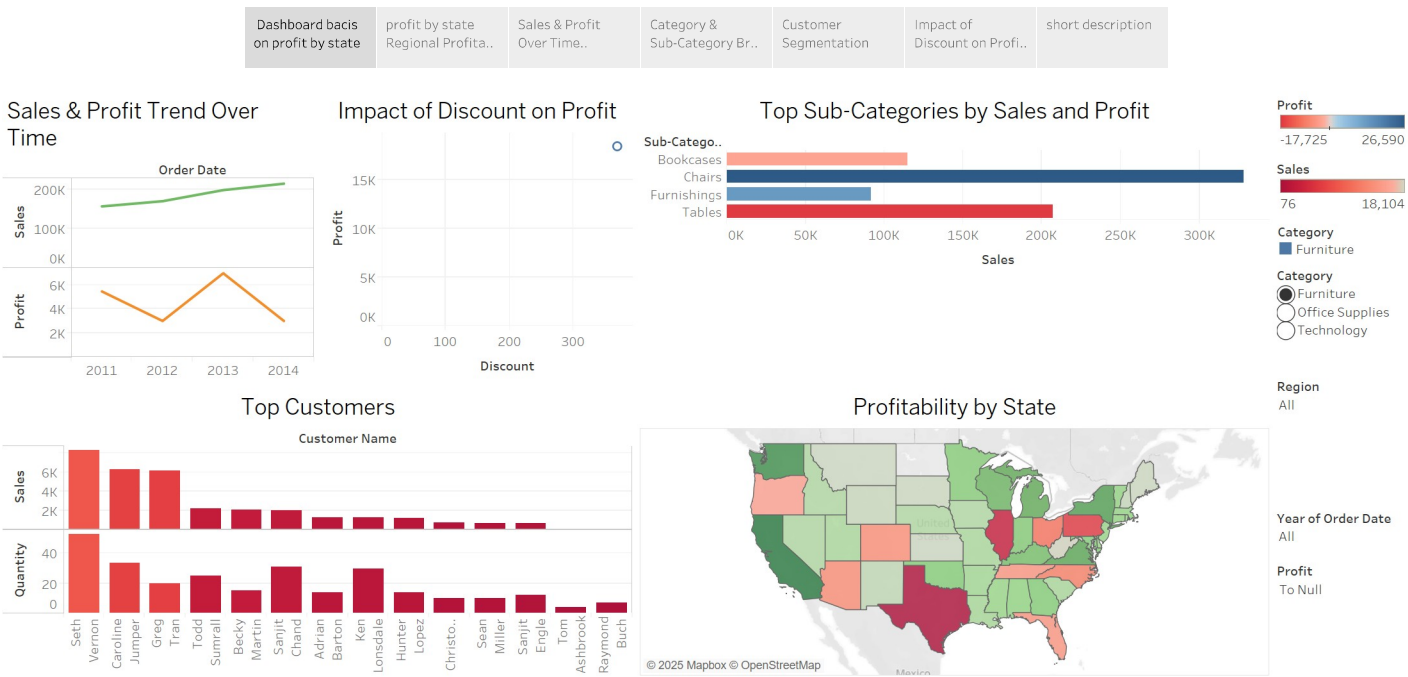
Dashboard bacis on profit by state | profit by state Regional Profita.. | Sales & Profit Over Time.. | Category & Sub-Category Br.. | Customer Segmentation | Impact of Discount on Profi.. | short description

Sales & Profit Trend Over Time

Order Date

Sales
200K
100K
0K

Profit
6K
4K
2K

2011 2012 2013 2014

Impact of Discount on Profit

Profit
15K
10K
5K
0K

0 100 200 300
Discount

Top Sub-Categories by Sales and Profit

Sub-Catego..
Bookcases
Chairs
Furnishings
Tables

0K 50K 100K 150K 200K 250K 300K
Sales

Profit
-17,725 26,590

Sales
76 18,104

Category
Furniture

Category
Furniture
Office Supplies
Technology

Region
All

Top Customers

Customer Name

Sales
6K
4K
2K

Quantity
40
20
0

Seth Vernon
Caroline Jumper
Greg Tran
Todd Sumrall
Becky Martin
Sanjit Chand
Adrian Barton
Ken Lonsdale
Hunter Lopez
Christo..
Sean Miller
Sanjit Engle
Tom Ashbrook
Raymond Buch

Profitability by State

United
Mexico
© 2025 Mapbox © OpenStreetMap

Year of Order Date
All

Profit
To Null